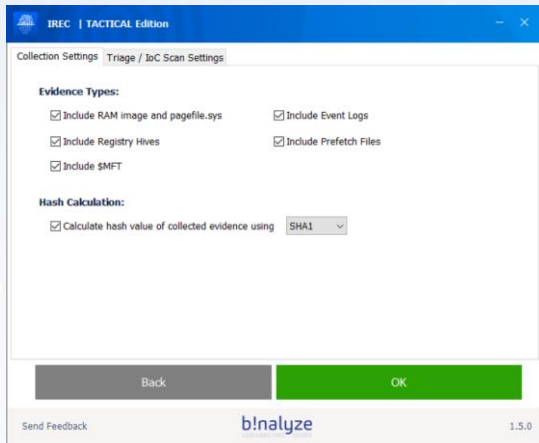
IREC | TACTICAL Edition

Collection Settings | Triage / IoC Scan Settings

Evidence Types:

☑ Include RAM image and pagefile.sys
☑ Include Event Logs
☑ Include Registry Hives
☑ Include Prefetch Files
☑ Include $MFT

Hash Calculation:

☑ Calculate hash value of collected evidence using SHA1

Back
OK

Send Feedback
b!nalyze
1.5.0